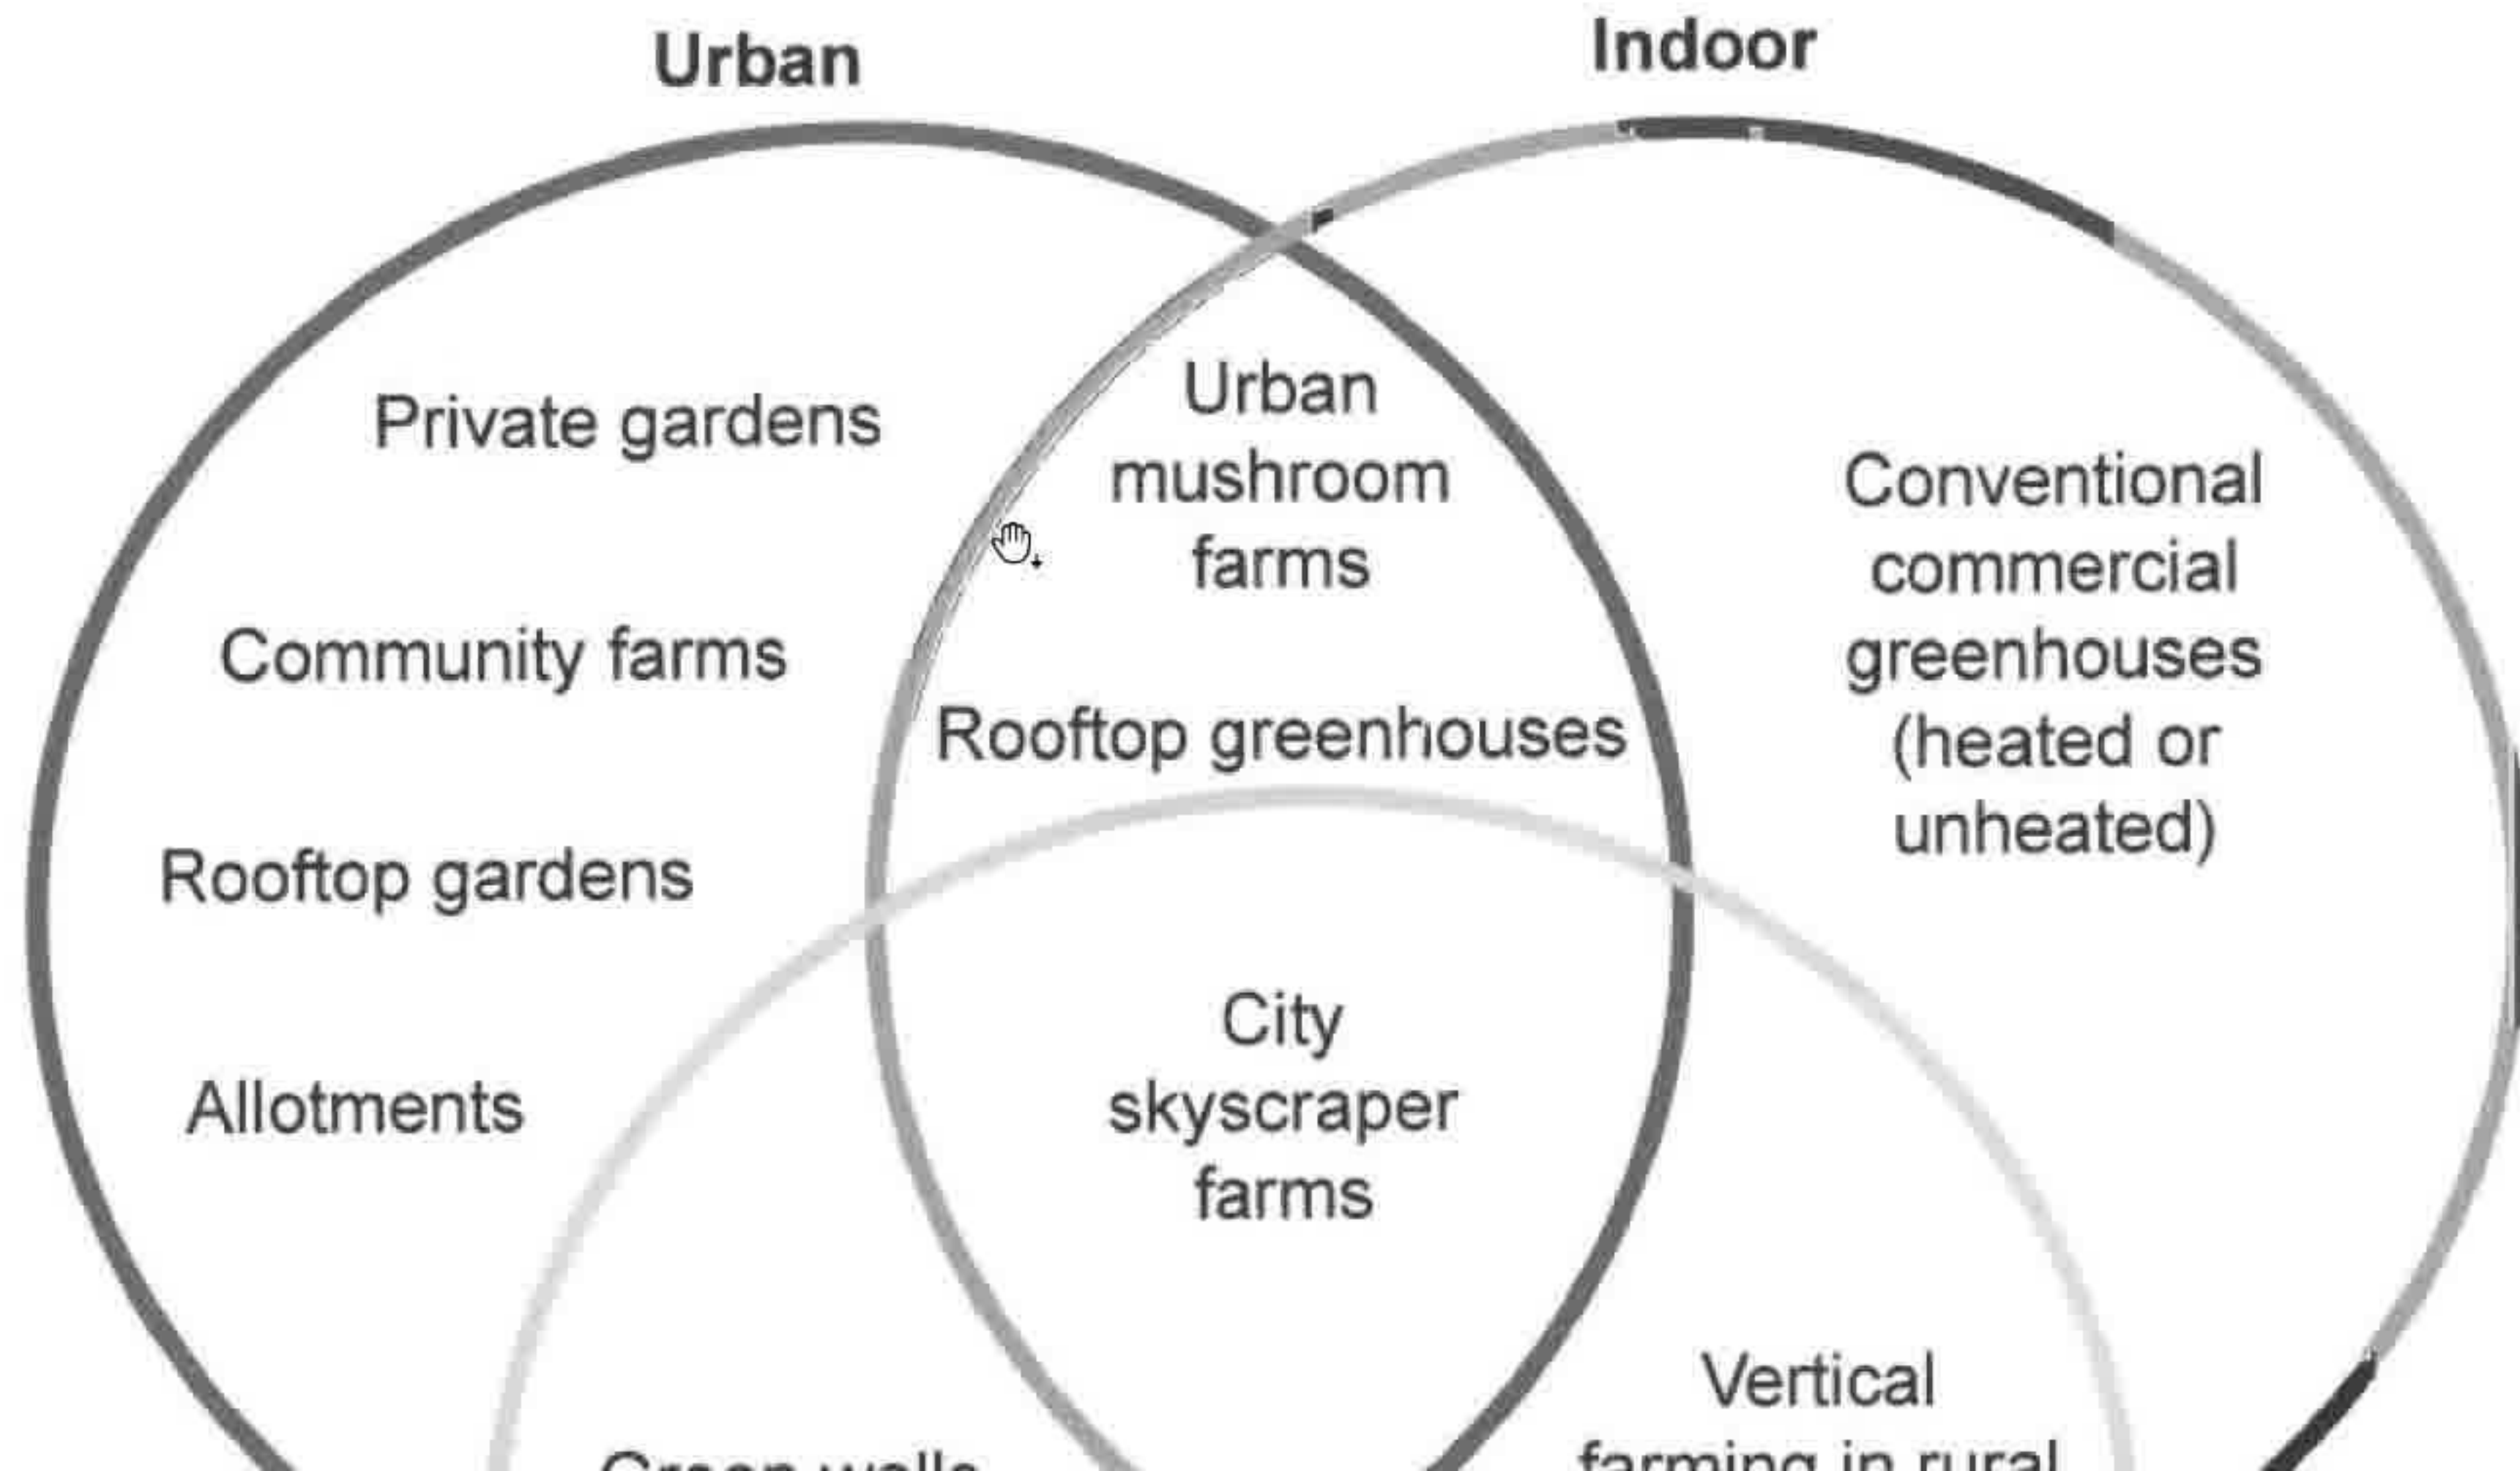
Urban

Indoor

Private gardens

Community farms

Rooftop gardens

Allotments

Urban mushroom farms

Rooftop greenhouses

City skyscraper farms

Conventional commercial greenhouses (heated or unheated)

Vertical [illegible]

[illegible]